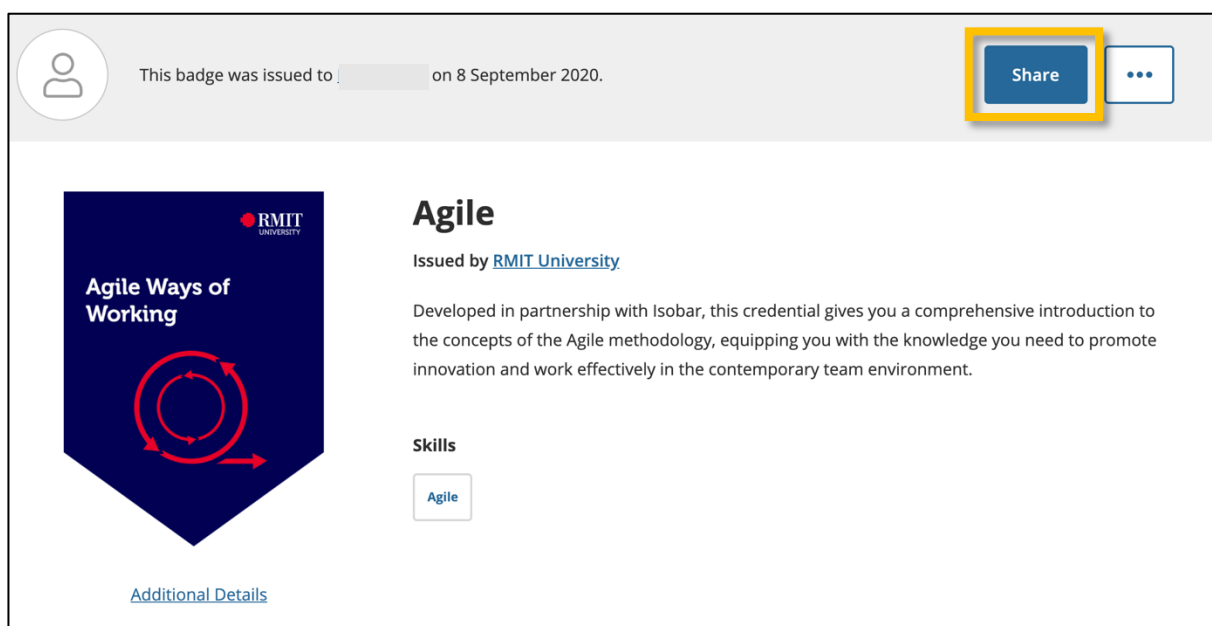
This badge was issued to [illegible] on 8 September 2020.

Share

•••

RMIT UNIVERSITY

Agile Ways of Working

Additional Details

Agile

Issued by RMIT University

Developed in partnership with Isobar, this credential gives you a comprehensive introduction to the concepts of the Agile methodology, equipping you with the knowledge you need to promote innovation and work effectively in the contemporary team environment.

Skills

Agile